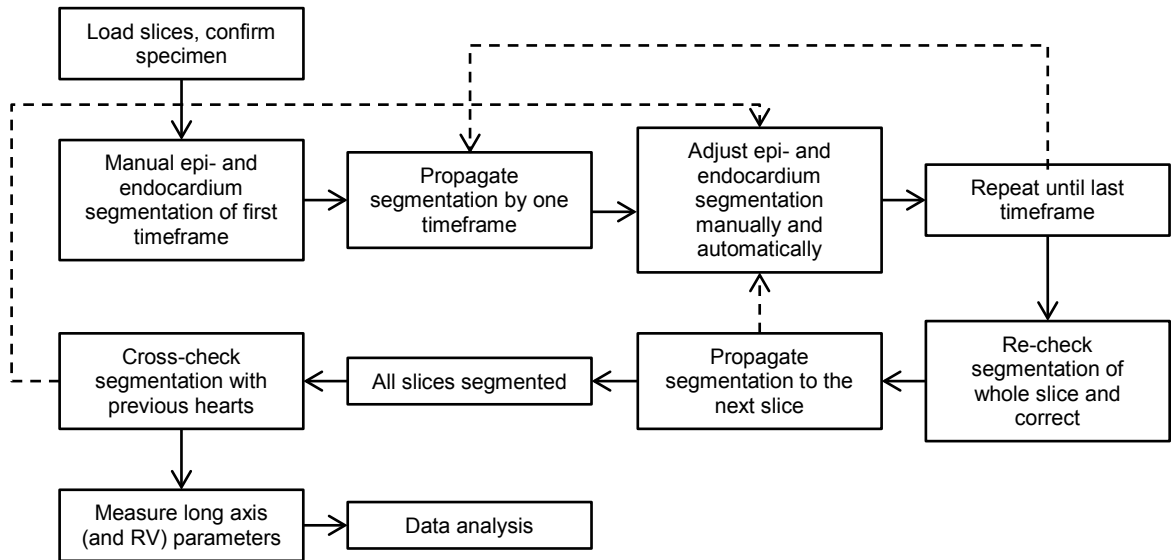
Load slices, confirm specimen

Manual epi- and endocardium segmentation of first timeframe

Propagate segmentation by one timeframe

Adjust epi- and endocardium segmentation manually and automatically

Repeat until last timeframe

Re-check segmentation of whole slice and correct

Propagate segmentation to the next slice

All slices segmented

Cross-check segmentation with previous hearts

Measure long axis (and RV) parameters

Data analysis